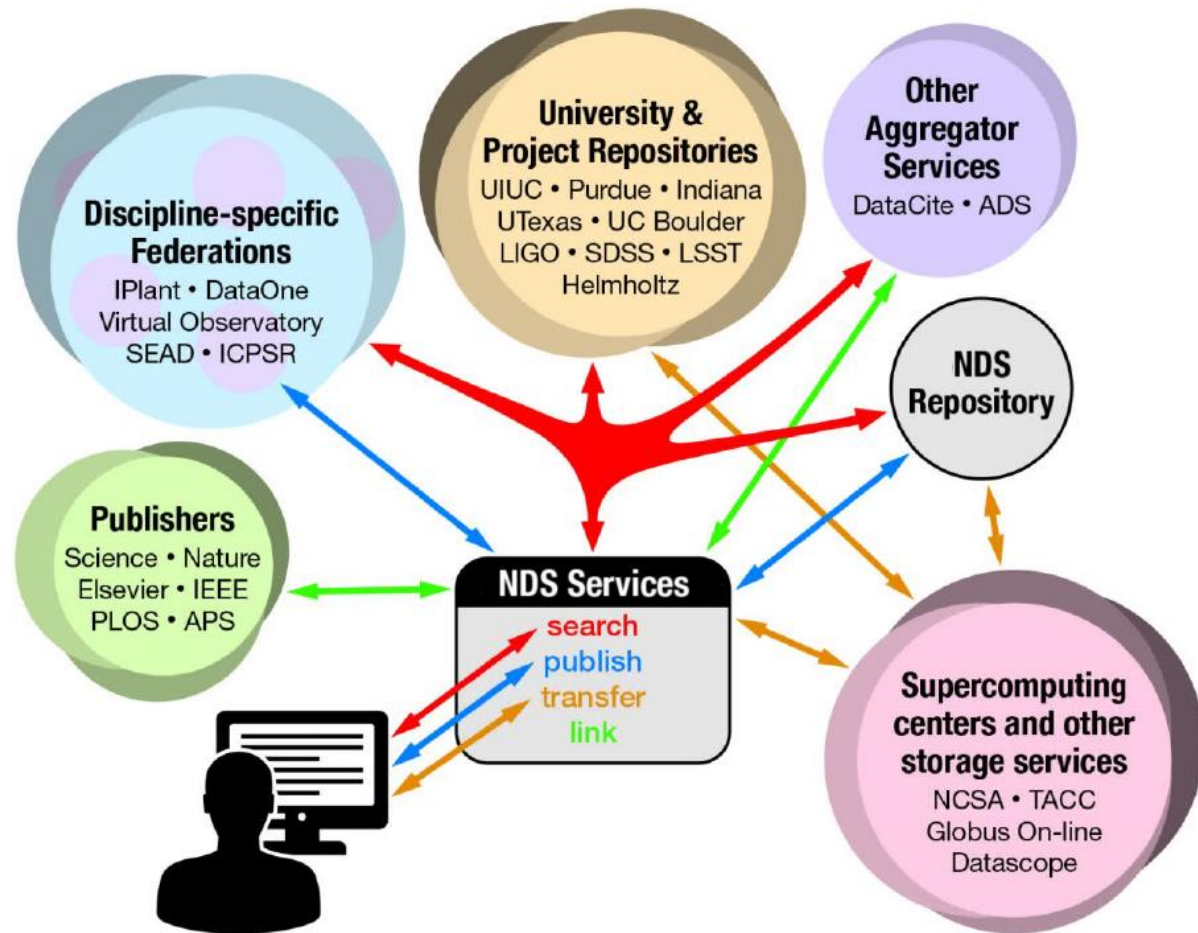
Discipline-specific Federations
IPlant • DataOne
Virtual Observatory
SEAD • ICPSR

University & Project Repositories
UIUC • Purdue • Indiana
UTexas • UC Boulder
LIGO • SDSS • LSST
Helmholtz

Other Aggregator Services
DataCite • ADS

NDS Repository

Publishers
Science • Nature
Elsevier • IEEE
PLOS • APS

NDS Services
search
publish
transfer
link

Supercomputing centers and other storage services
NCSA • TACC
Globus On-line
Datascope